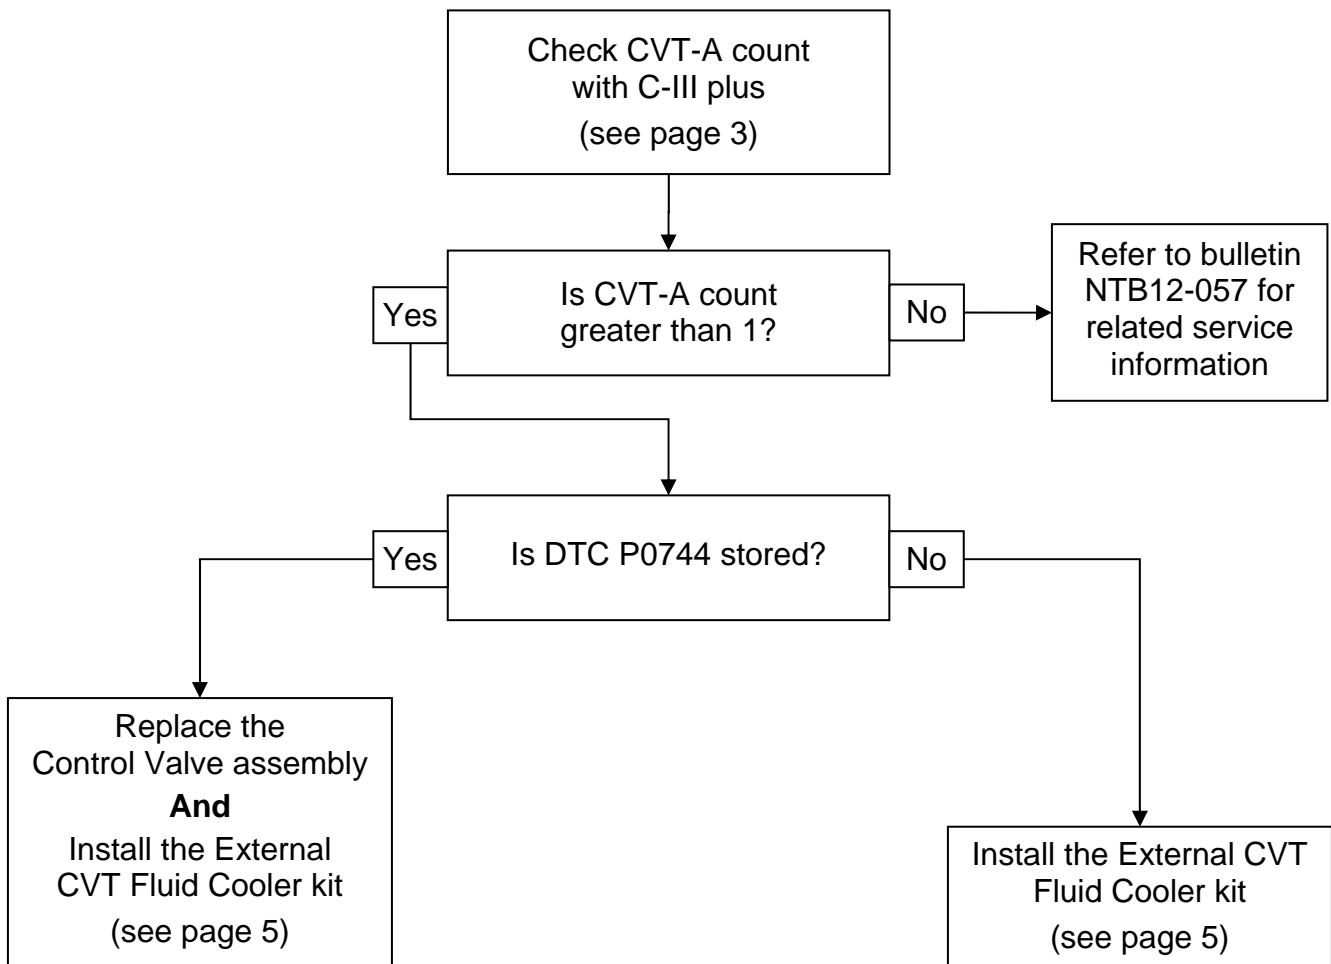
Check CVT-A count with C-III plus
(see page 3)

Is CVT-A count greater than 1?

Yes

No

Refer to bulletin NTB12-057 for related service information

Is DTC P0744 stored?

Yes

No

Replace the Control Valve assembly
**And**
Install the External CVT Fluid Cooler kit
(see page 5)

Install the External CVT Fluid Cooler kit
(see page 5)